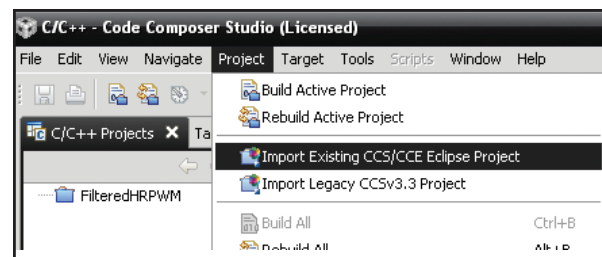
C/C++ - Code Composer Studio (Licensed)

File Edit View Navigate Project Target Tools Scripts Window Help

C/C++ Projects Ta

FilteredHRPWM

Build Active Project
Rebuild Active Project
Import Existing CCS/CCE Eclipse Project
Import Legacy CCSv3.3 Project
Build All Ctrl+B
Rebuild All Alt+B